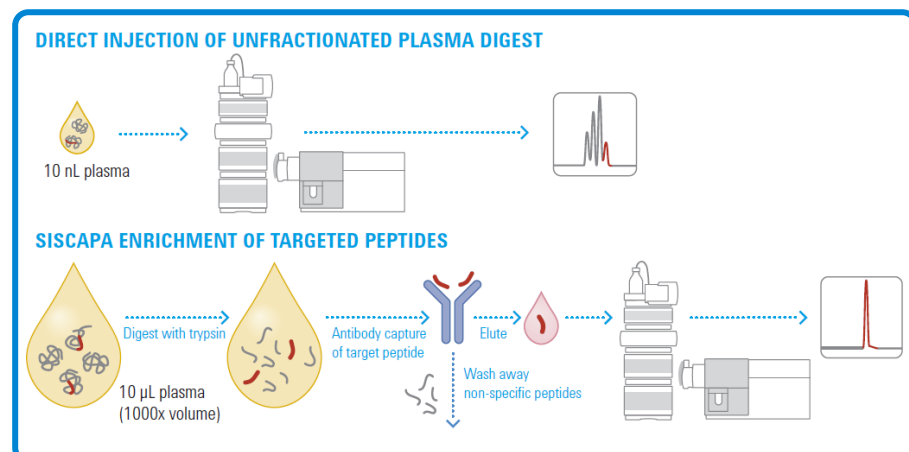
DIRECT INJECTION OF UNFRACTIONATED PLASMA DIGEST

10 nL plasma

SISCAPA ENRICHMENT OF TARGETED PEPTIDES

Digest with trypsin

10 µL plasma
(1000x volume)

Antibody capture of target peptide

Elute

Wash away non-specific peptides